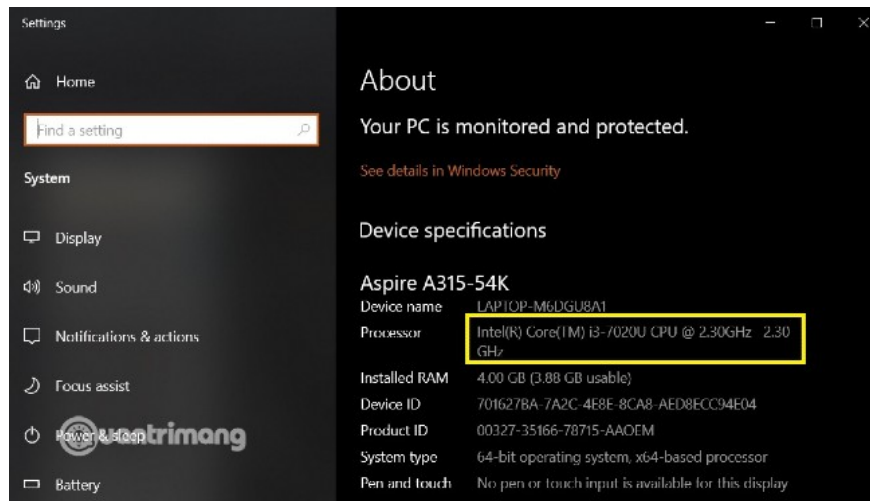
Settings

Home

Find a setting

System

Display

Sound

Notifications & actions

Focus assist

Power & sleep

Battery

quantrimang

About

Your PC is monitored and protected.

See details in Windows Security

Device specifications

Aspire A315-54K

| | |
|---|---|
| Device name | LAPTOP-M6DGU8A1 |
| Processor | Intel(R) Core(TM) i3-7020U CPU @ 2.30GHz 2.30 GHz |
| Installed RAM | 4.00 GB (3.88 GB usable) |
| Device ID | 701627BA-7A2C-4E8E-8CA8-AED8ECC94E04 |
| Product ID | 00327-35166-78715-AAOEM |
| System type | 64-bit operating system, x64-based processor |
| Pen and touch | No pen or touch input is available for this display |